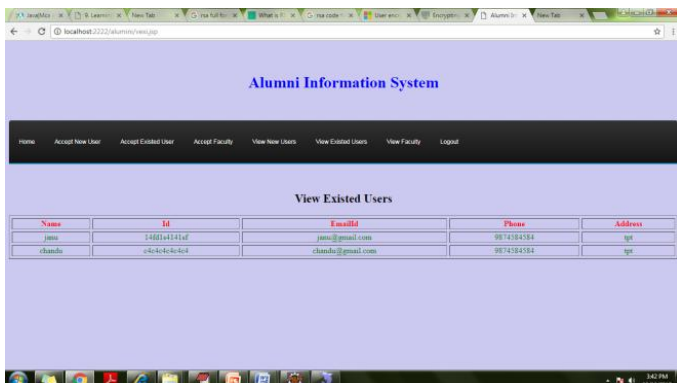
JavaMca | 8. Learnin | New Tab | rsa full for | What is | rsa code | User enc | Encryptio | Alumni In | New Tab

localhost:2222/alumni/vexi.jsp

Alumni Information System

Home | Accept New User | Accept Existed User | Accept Faculty | View New Users | View Existed Users | View Faculty | Logout

View Existed Users

| Name | Id | EmailId | Phone | Address |
|---|---|---|---|---|
| janu | 148f1a4141af | janu@gmail.com | 9874584584 | tpt |
| chandu | c4c4c4c4c4c4 | chandu@gmail.com | 9874584584 | tpt |

3:42 PM